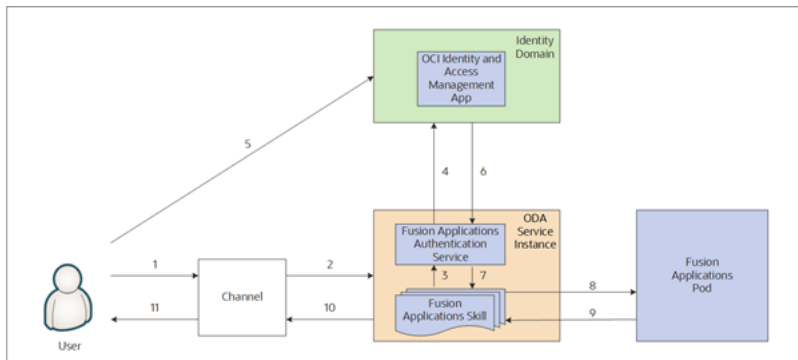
Identity Domain

OCI Identity and Access Management App

5

4

6

ODA Service Instance

Fusion Applications Authentication Service

3

7

Fusion Applications Skill

8

9

Fusion Applications Pod

1

2

Channel

11

10

User